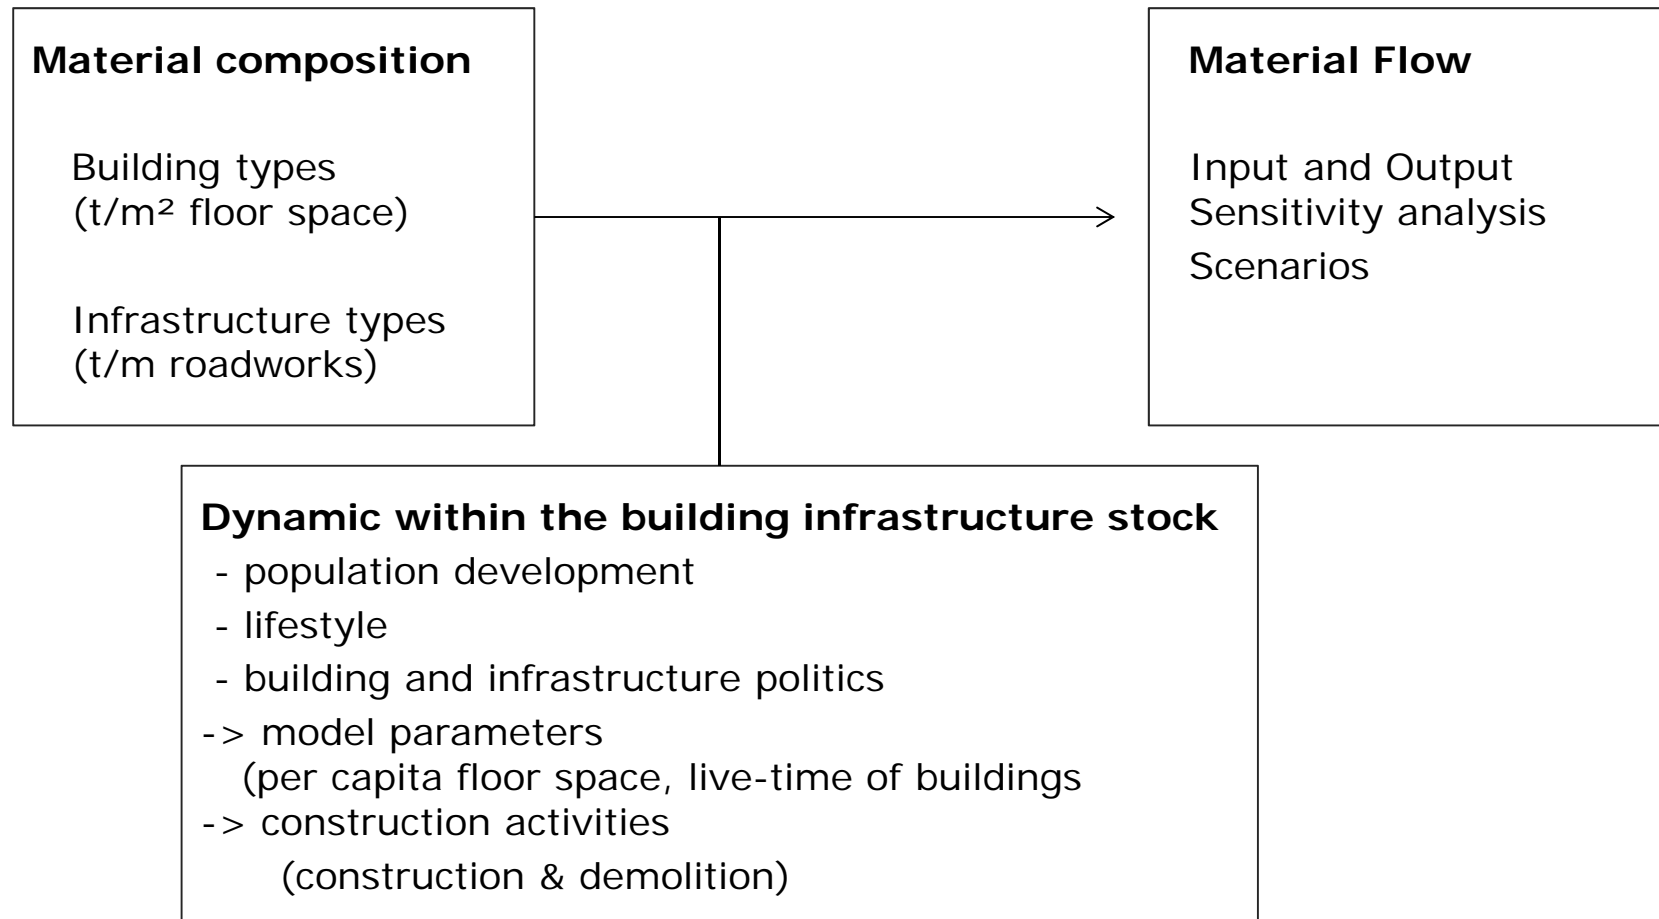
**Material composition**

Building types
(t/m² floor space)

Infrastructure types
(t/m roadworks)

**Material Flow**

Input and Output
Sensitivity analysis
Scenarios

**Dynamic within the building infrastructure stock**
- population development
- lifestyle
- building and infrastructure politics
-> model parameters
(per capita floor space, live-time of buildings
-> construction activities
(construction & demolition)